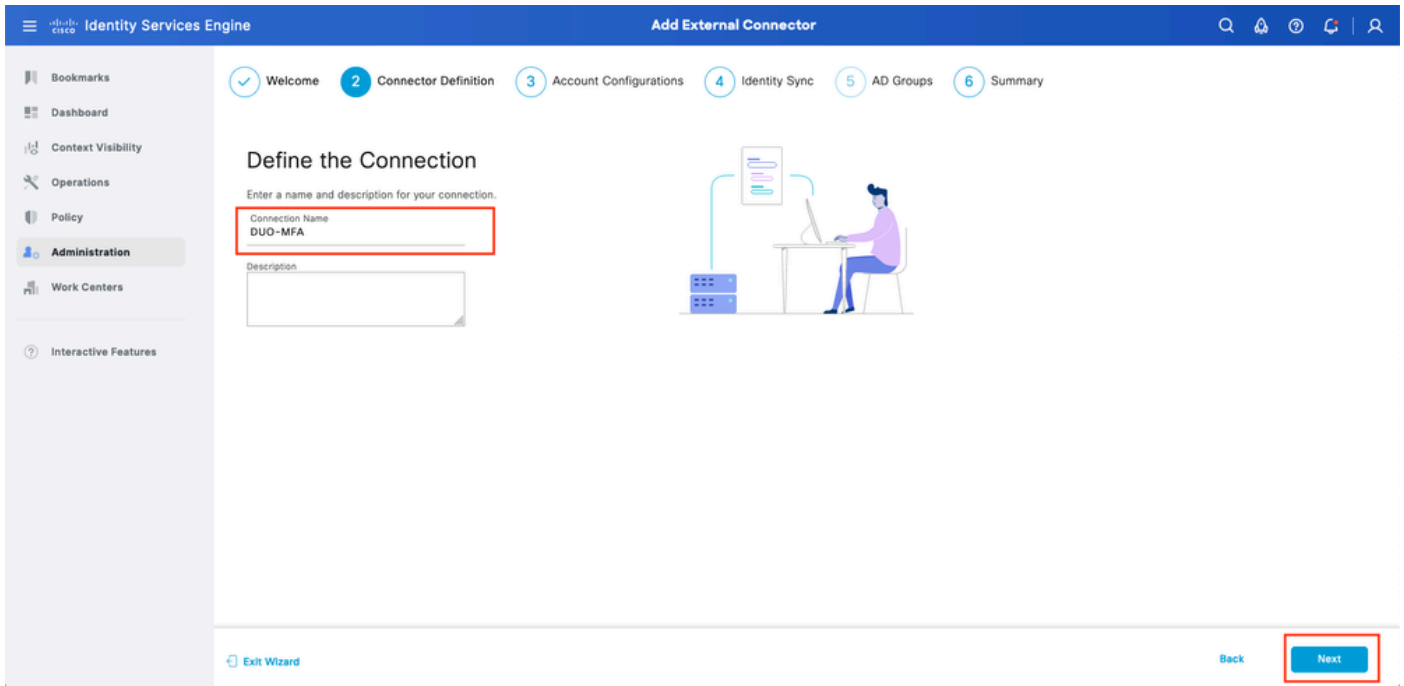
cisco Identity Services Engine

Add External Connector

Bookmarks
Dashboard
Context Visibility
Operations
Policy
Administration
Work Centers

Interactive Features

Welcome
2 Connector Definition
3 Account Configurations
4 Identity Sync
5 AD Groups
6 Summary

Define the Connection

Enter a name and description for your connection.

Connection Name
DUO-MFA

Description

Exit Wizard

Back

Next